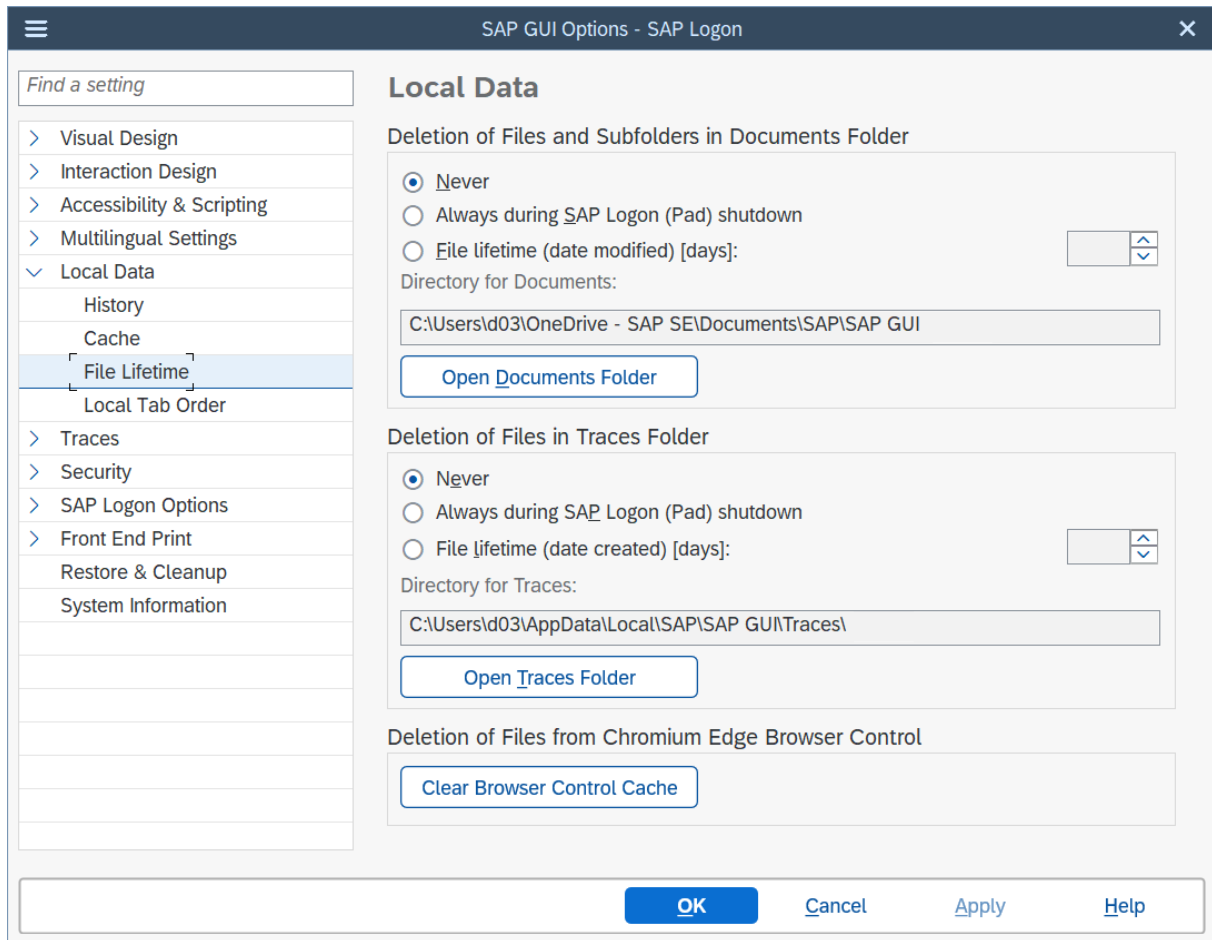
SAP GUI Options - SAP Logon

Find a setting

Visual Design
Interaction Design
Accessibility & Scripting
Multilingual Settings
Local Data
History
Cache
File Lifetime
Local Tab Order
Traces
Security
SAP Logon Options
Front End Print
Restore & Cleanup
System Information

Local Data

Deletion of Files and Subfolders in Documents Folder

Never
Always during SAP Logon (Pad) shutdown
File lifetime (date modified) [days]:

Directory for Documents:

C:\Users\d03\OneDrive - SAP SE\Documents\SAP\SAP GUI

Open Documents Folder

Deletion of Files in Traces Folder

Never
Always during SAP Logon (Pad) shutdown
File lifetime (date created) [days]:

Directory for Traces:

C:\Users\d03\AppData\Local\SAP\SAP GUI\Traces\

Open Traces Folder

Deletion of Files from Chromium Edge Browser Control

Clear Browser Control Cache

OK
Cancel
Apply
Help